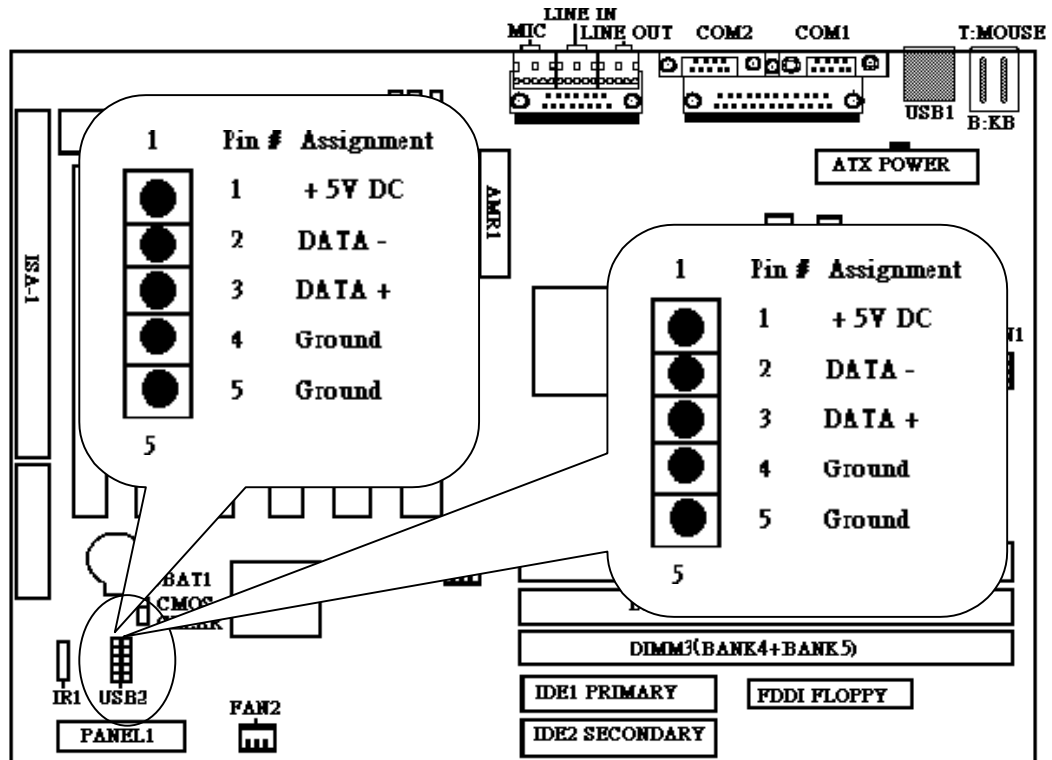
LINE IN
MIC
LINE OUT
COM2
COM1
T:MOUSE
USB1
B:KB
ATX POWER
AMR1
ISA-1

1
| Pin # | Assignment |
|---|---|
| 1 | + 5V DC |
| 2 | DATA - |
| 3 | DATA + |
| 4 | Ground |
| 5 | Ground |
5

1
| Pin # | Assignment |
|---|---|
| 1 | + 5V DC |
| 2 | DATA - |
| 3 | DATA + |
| 4 | Ground |
| 5 | Ground |
5

N1
BAT1
CMOS
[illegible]
DIMM3(BANK4+BANK5)
IR1
USB2
FAN2
PANEL1
IDE1 PRIMARY
FDDI FLOPPY
IDE2 SECONDARY